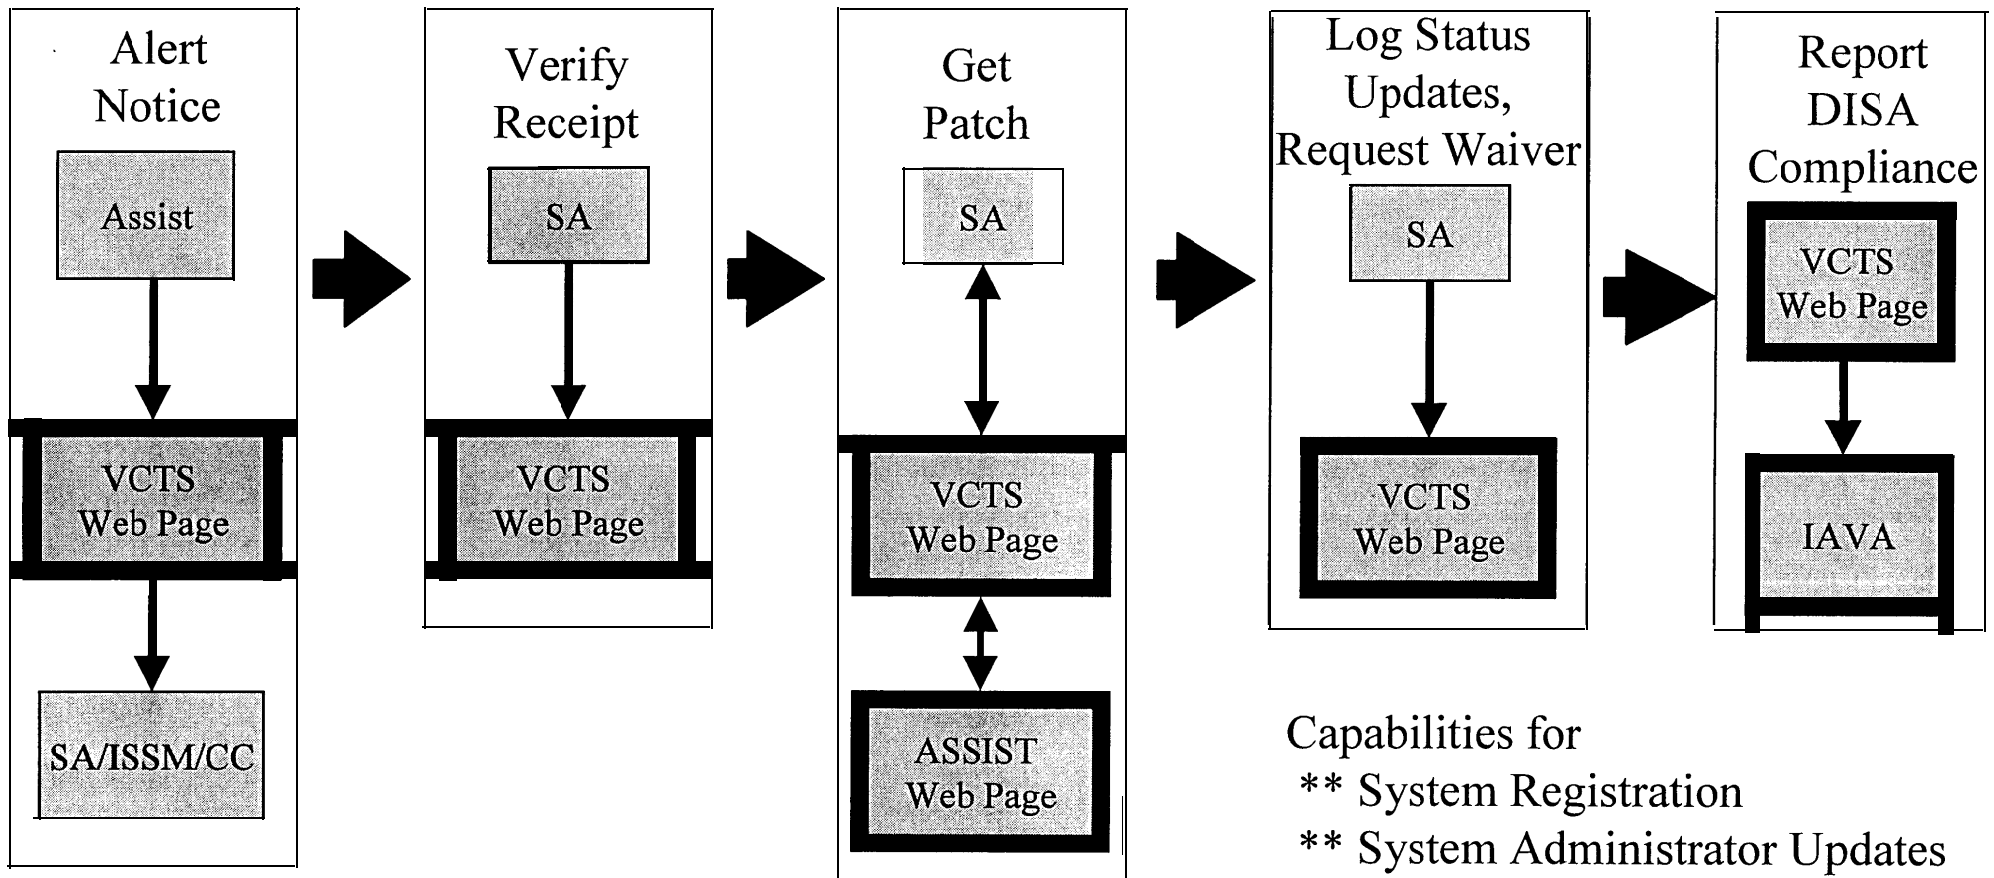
Alert Notice

Assist

VCTS Web Page

SA/ISSM/CC

Verify Receipt

SA

VCTS Web Page

Get Patch

SA

VCTS Web Page

ASSIST Web Page

Log Status Updates, Request Waiver

SA

VCTS Web Page

Report DISA Compliance

VCTS Web Page

IAVA

Capabilities for
** System Registration
** System Administrator Updates